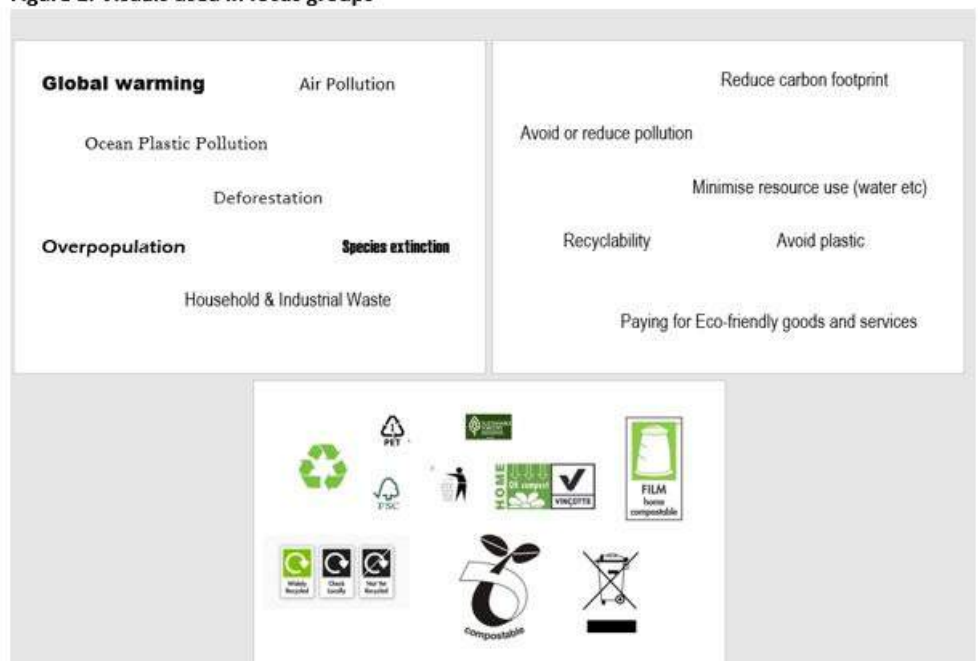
Figure 1: Visuals used in focus groups

Global warming

Air Pollution

Ocean Plastic Pollution

Deforestation

Overpopulation

Species extinction

Household & Industrial Waste

Reduce carbon footprint

Avoid or reduce pollution

Minimise resource use (water etc)

Recyclability

Avoid plastic

Paying for Eco-friendly goods and services

PET

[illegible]

FSC

HOME

OK compost

VINÇOTTE

FILM home compostable

Widely Recycled

Check Locally

Not Yet Recycled

compostable